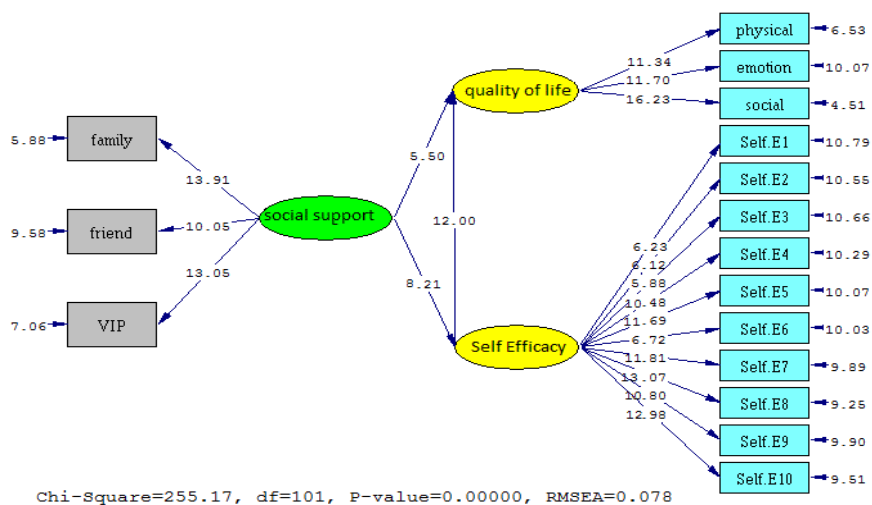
physical 6.53
emotion 10.07
social 4.51
11.34
11.70
16.23
quality of life
Self.E1 10.79
Self.E2 10.55
Self.E3 10.66
Self.E4 10.29
Self.E5 10.07
Self.E6 10.03
Self.E7 9.89
Self.E8 9.25
Self.E9 9.90
Self.E10 9.51
5.88 family
13.91
9.58 friend
10.05
social support
13.05
7.06 VIP
5.50
12.00
8.21
Self Efficacy
6.23
6.12
5.88
10.48
11.69
6.72
11.81
13.07
10.80
12.98
Chi-Square=255.17, df=101, P-value=0.00000, RMSEA=0.078